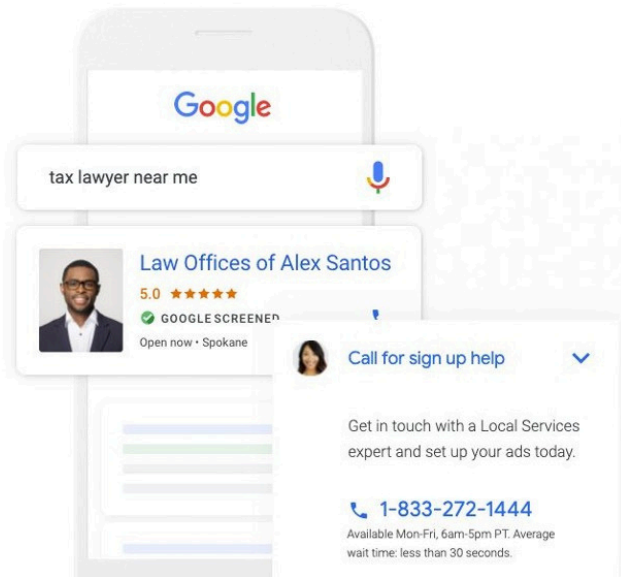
Google

tax lawyer near me

Law Offices of Alex Santos

5.0 ★★★★★

GOOGLE SCREENED

Open now • Spokane

Call for sign up help

Get in touch with a Local Services expert and set up your ads today.

1-833-272-1444

Available Mon-Fri, 6am-5pm PT. Average wait time: less than 30 seconds.